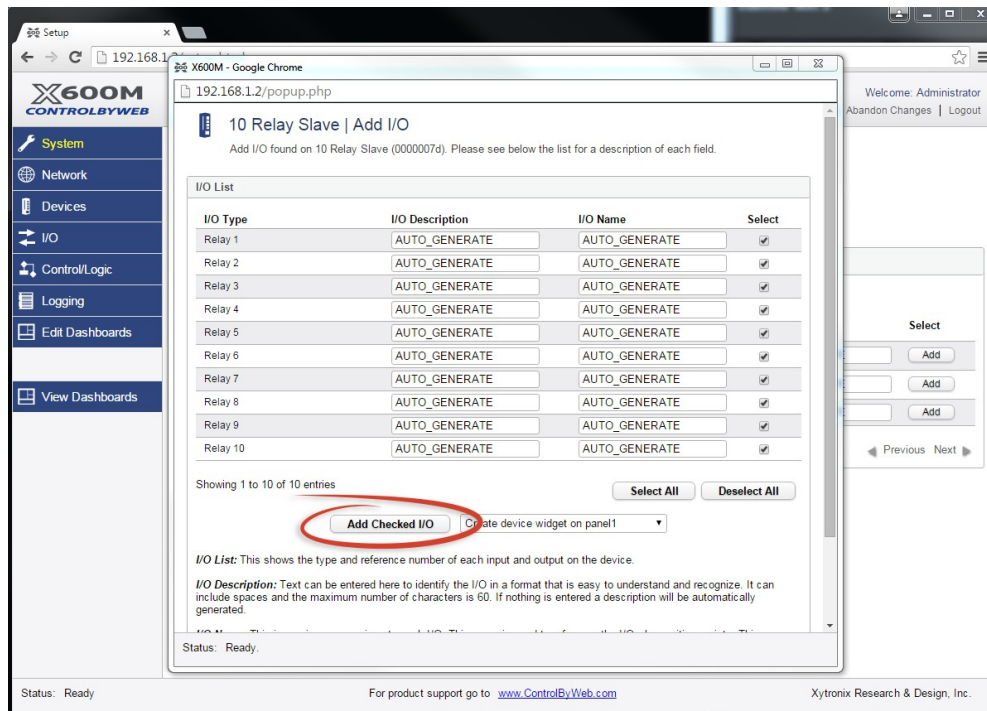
Setup ×

192.168.1.2

X600M - Google Chrome

192.168.1.2/popup.php

X600M CONTROLBYWEB

Welcome: Administrator
Abandon Changes | Logout

System
Network
Devices
I/O
Control/Logic
Logging
Edit Dashboards
View Dashboards

10 Relay Slave | Add I/O

Add I/O found on 10 Relay Slave (0000007d). Please see below the list for a description of each field.

I/O List

| I/O Type | I/O Description | I/O Name | Select |
|---|---|---|---|
| Relay 1 | AUTO_GENERATE | AUTO_GENERATE | ☑ |
| Relay 2 | AUTO_GENERATE | AUTO_GENERATE | ☑ |
| Relay 3 | AUTO_GENERATE | AUTO_GENERATE | ☑ |
| Relay 4 | AUTO_GENERATE | AUTO_GENERATE | ☑ |
| Relay 5 | AUTO_GENERATE | AUTO_GENERATE | ☑ |
| Relay 6 | AUTO_GENERATE | AUTO_GENERATE | ☑ |
| Relay 7 | AUTO_GENERATE | AUTO_GENERATE | ☑ |
| Relay 8 | AUTO_GENERATE | AUTO_GENERATE | ☑ |
| Relay 9 | AUTO_GENERATE | AUTO_GENERATE | ☑ |
| Relay 10 | AUTO_GENERATE | AUTO_GENERATE | ☑ |

Showing 1 to 10 of 10 entries

Select All   Deselect All

Add Checked I/O   Create device widget on panel1

I/O List: This shows the type and reference number of each input and output on the device.

I/O Description: Text can be entered here to identify the I/O in a format that is easy to understand and recognize. It can include spaces and the maximum number of characters is 60. If nothing is entered a description will be automatically generated.

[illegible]

Status: Ready.

Select
Add
Add
Add
Previous Next

Status: Ready

For product support go to www.ControlByWeb.com

Xytronix Research & Design, Inc.